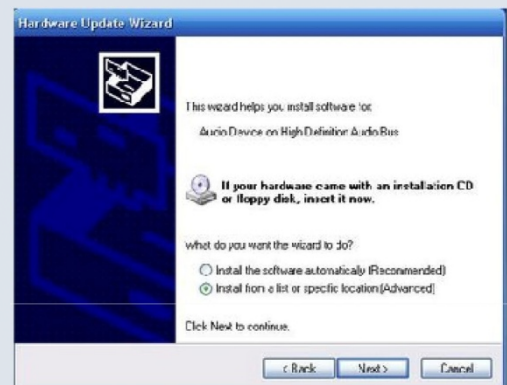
Hardware Update Wizard

This wizard helps you install software for:

Audio Device on High Definition Audio Bus

If your hardware came with an installation CD or floppy disk, insert it now.

What do you want the wizard to do?

Install the software automatically (Recommended)

Install from a list or specific location (Advanced)

Click Next to continue.

< Back
Next >
Cancel